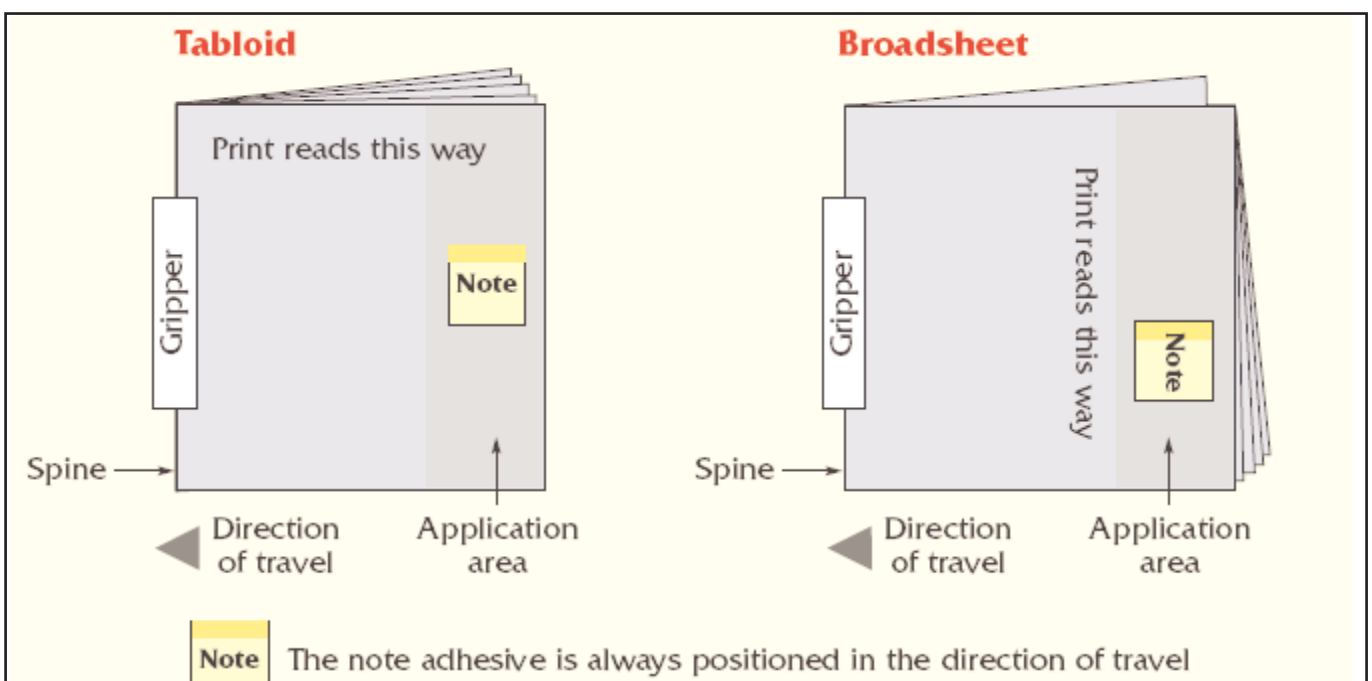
Tabloid

Print reads this way

Gripper

Note

Spine

Direction of travel

Application area

Broadsheet

Print reads this way

Gripper

Note

Spine

Direction of travel

Application area

Note The note adhesive is always positioned in the direction of travel